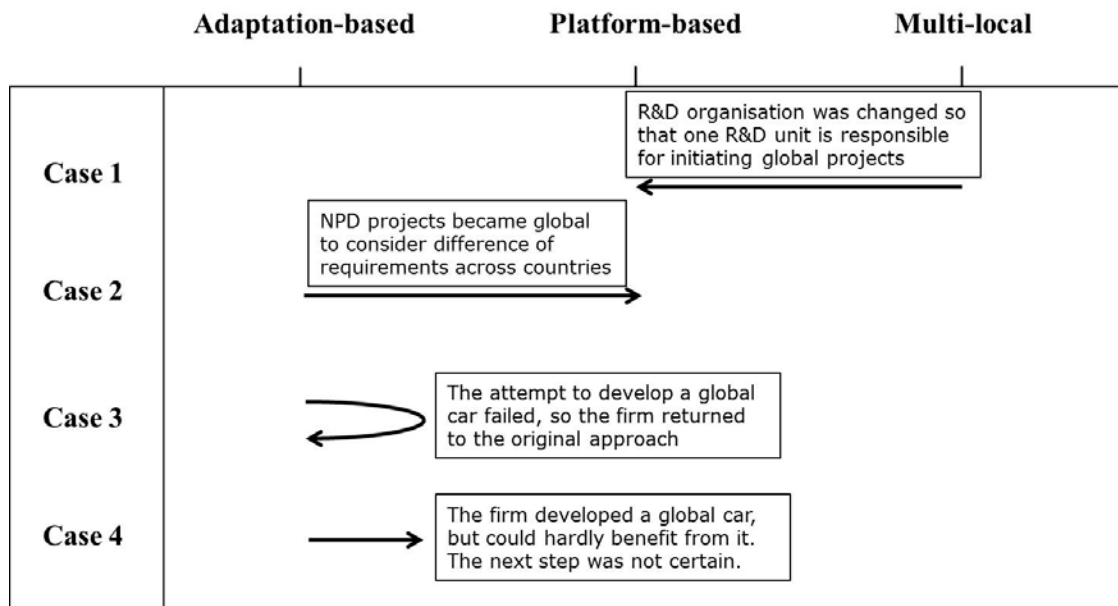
Adaptation-based

Platform-based

Multi-local

Case 1

R&D organisation was changed so that one R&D unit is responsible for initiating global projects

Case 2

NPD projects became global to consider difference of requirements across countries

Case 3

The attempt to develop a global car failed, so the firm returned to the original approach

Case 4

The firm developed a global car, but could hardly benefit from it. The next step was not certain.